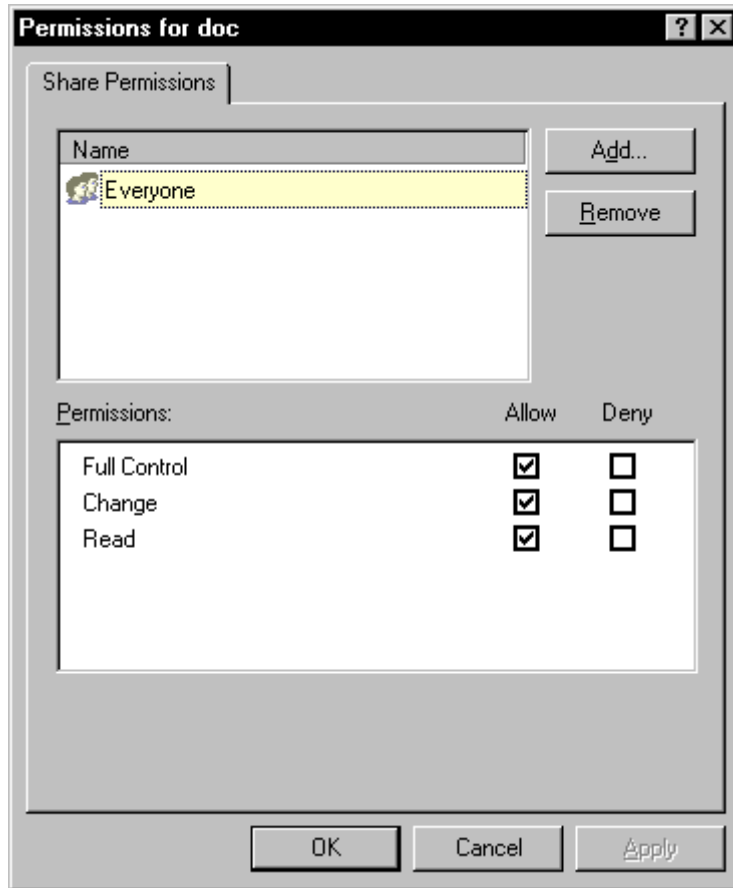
Permissions for doc

?

Share Permissions

Name

Everyone

Add...

Remove

Permissions:

Allow

Deny

| | Allow | Deny |
|---|---|---|
| Full Control | ☑ | ☐ |
| Change | ☑ | ☐ |
| Read | ☑ | ☐ |

OK

Cancel

Apply